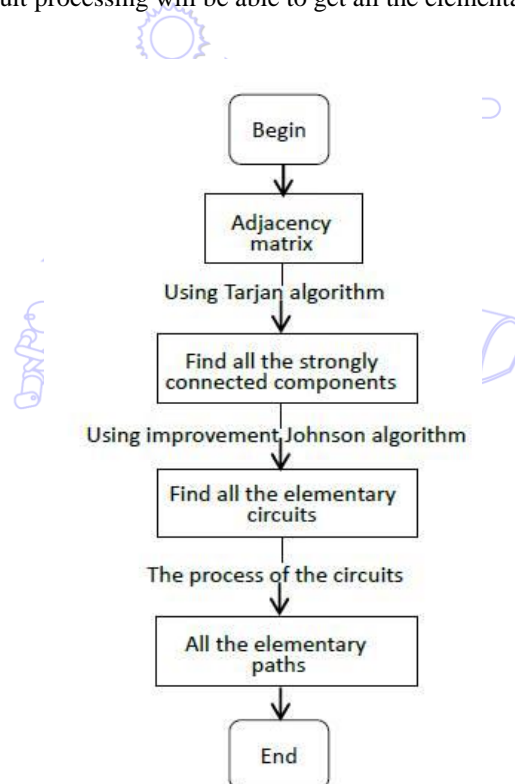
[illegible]uit processing will be able to get all the elementa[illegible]

Begin

Adjacency matrix

Using Tarjan algorithm

Find all the strongly connected components

Using improvement Johnson algorithm

Find all the elementary circuits

The process of the circuits

All the elementary paths

End